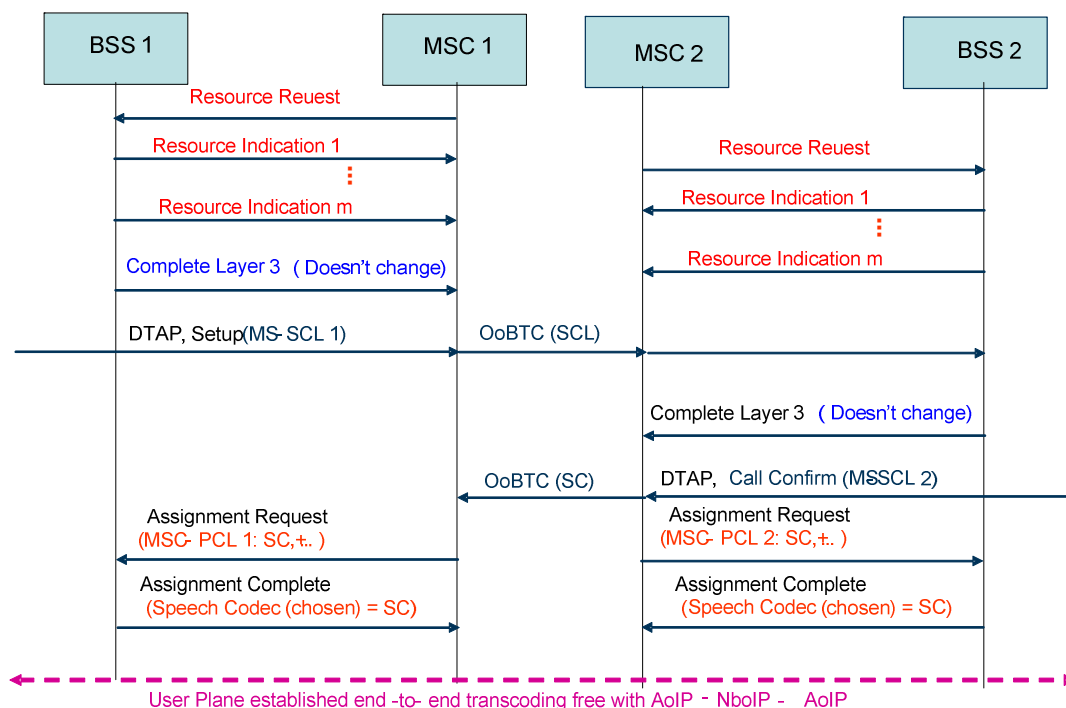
BSS 1

MSC 1

MSC 2

BSS 2

Resource Reuest

Resource Indication 1

⋮

Resource Indication m

Resource Reuest

Resource Indication 1

⋮

Resource Indication m

Complete Layer 3 ( Doesn't change)

DTAP, Setup(MS- SCL 1)

OoBTC (SCL)

Complete Layer 3 ( Doesn't change)

OoBTC (SC)

DTAP, Call Confirm (MS-SCL 2)

Assignment Request (MSC- PCL 1: SC,+.. )

Assignment Request (MSC- PCL 2: SC,+.. )

Assignment Complete (Speech Codec (chosen) = SC)

Assignment Complete (Speech Codec (chosen) = SC)

User Plane established end -to- end transcoding free with AoIP - NboIP - AoIP